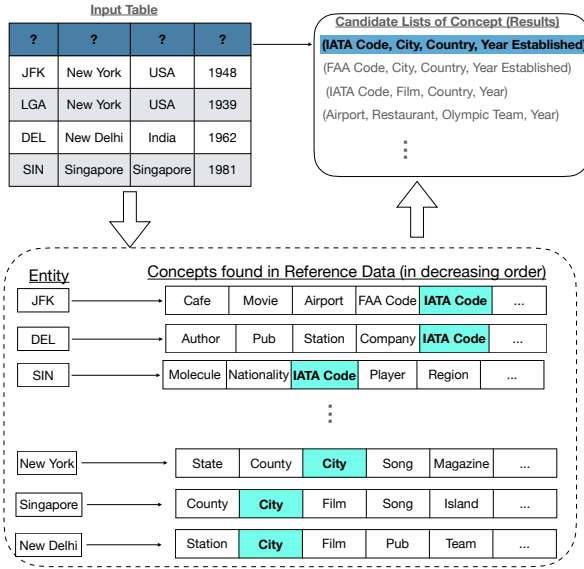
Input Table

| ? | ? | ? | ? |
|---|---|---|---|
| JFK | New York | USA | 1948 |
| LGA | New York | USA | 1939 |
| DEL | New Delhi | India | 1962 |
| SIN | Singapore | Singapore | 1981 |

Candidate Lists of Concept (Results)
(IATA Code, City, Country, Year Established)
(FAA Code, City, Country, Year Established)
(IATA Code, Film, Country, Year)
(Airport, Restaurant, Olympic Team, Year)
⋮

Entity
Concepts found in Reference Data (in decreasing order)

JFK → | Cafe | Movie | Airport | FAA Code | IATA Code | ... |

DEL → | Author | Pub | Station | Company | IATA Code | ... |

SIN → | Molecule | Nationality | IATA Code | Player | Region | ... |

⋮

New York → | State | County | City | Song | Magazine | ... |

Singapore → | County | City | Film | Song | Island | ... |

New Delhi → | Station | City | Film | Pub | Team | ... |